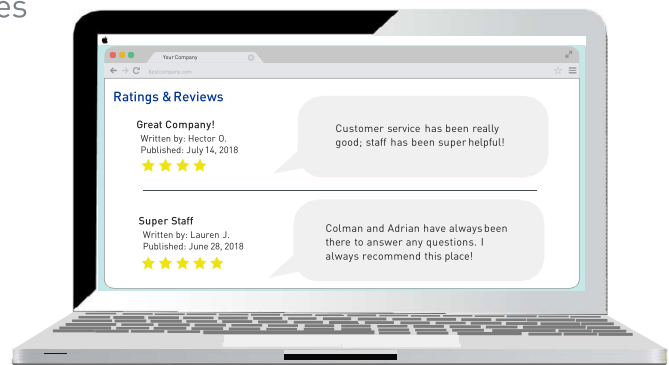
es

Your Company

Ratings & Reviews

Great Company!
Written by: Hector O.
Published: July 14, 2018

Customer service has been really good; staff has been super helpful!

Super Staff
Written by: Lauren J.
Published: June 28, 2018

Colman and Adrian have always been there to answer any questions. I always recommend this place!